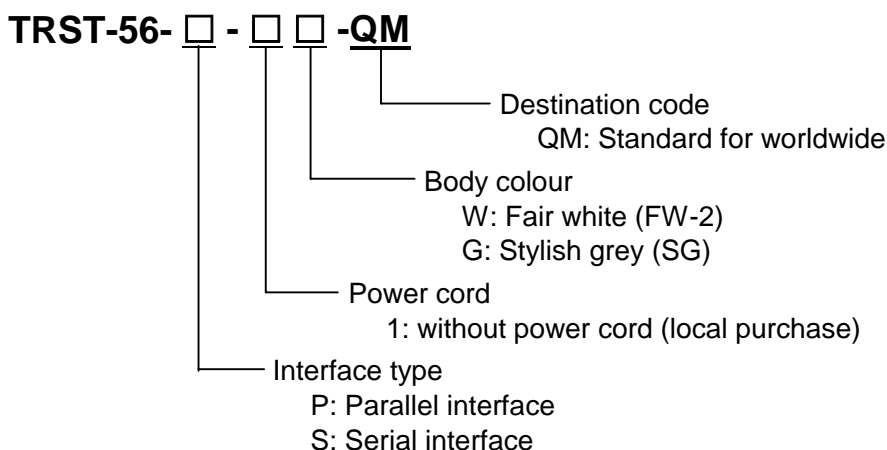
TRST-56- □ - □ □ -QM

Destination code
QM: Standard for worldwide

Body colour
W: Fair white (FW-2)
G: Stylish grey (SG)

Power cord
1: without power cord (local purchase)

Interface type
P: Parallel interface
S: Serial interface